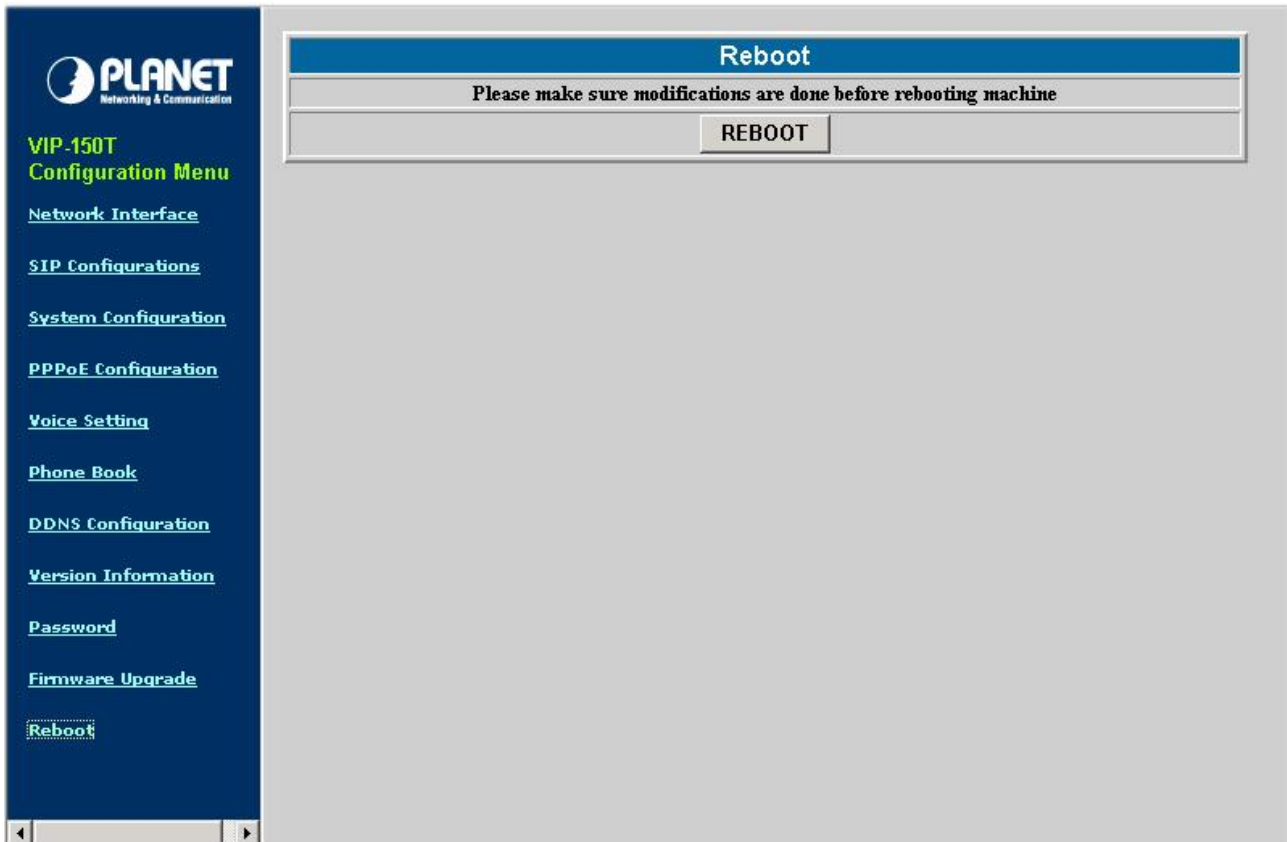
PLANET
Networking & Communication

VIP-150T
Configuration Menu

Network Interface

SIP Configurations

System Configuration

PPPoE Configuration

Voice Setting

Phone Book

DDNS Configuration

Version Information

Password

Firmware Upgrade

Reboot

Reboot

Please make sure modifications are done before rebooting machine

REBOOT